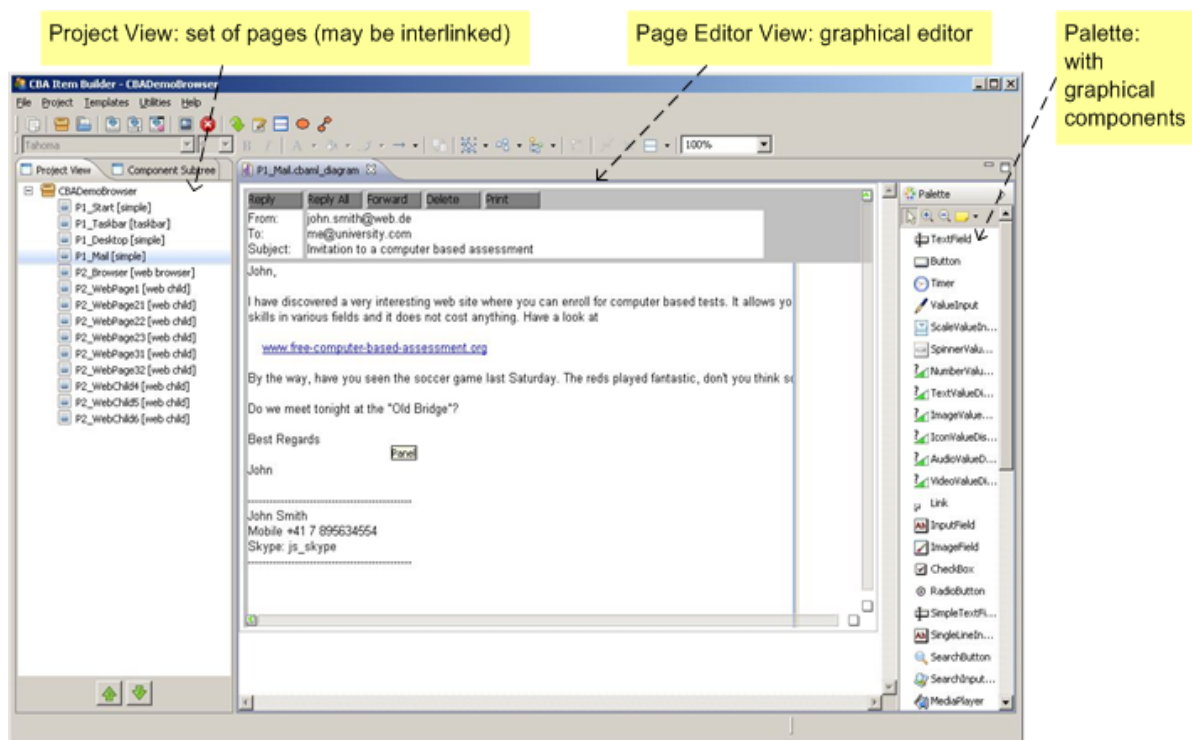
Project View: set of pages (may be interlinked)

Page Editor View: graphical editor

Palette: with graphical components

CBA Item Builder - CBADemoBrowser

File Project Templates Utilities Help

Tahoma

100%

Project View | Component Subtree

CBADemoBrowser
P1_Start [simple]
P1_Taskbar [taskbar]
P1_Desktop [simple]
P1_Mail [simple]
P2_Browser [web browser]
P2_WebPage1 [web child]
P2_WebPage21 [web child]
P2_WebPage22 [web child]
P2_WebPage23 [web child]
P2_WebPage31 [web child]
P2_WebPage32 [web child]
P2_WebChild4 [web child]
P2_WebChild5 [web child]
P2_WebChild6 [web child]

P1_Mail.cbaml_diagram

Reply | Reply All | Forward | Delete | Print

From: john.smith@web.de
To: me@university.com
Subject: Invitation to a computer based assessment

John,

I have discovered a very interesting web site where you can enroll for computer based tests. It allows yo skills in various fields and it does not cost anything. Have a look at

www.free-computer-based-assessment.org

By the way, have you seen the soccer game last Saturday. The reds played fantastic, don't you think sc

Do we meet tonight at the "Old Bridge"?

Best Regards

Panel

John

John Smith
Mobile +41 7 895634554
Skype: js_skype

Palette

TextField
Button
Timer
ValueInput
ScaleValueIn...
SpinnerValu...
NumberValu...
TextValueDi...
ImageValue...
IconValueDis...
AudioValueD...
VideoValueDi...
Link
InputField
ImageField
CheckBox
RadioButton
SimpleTextFi...
SingleLineIn...
SearchButton
SearchInput...
MediaPlayer